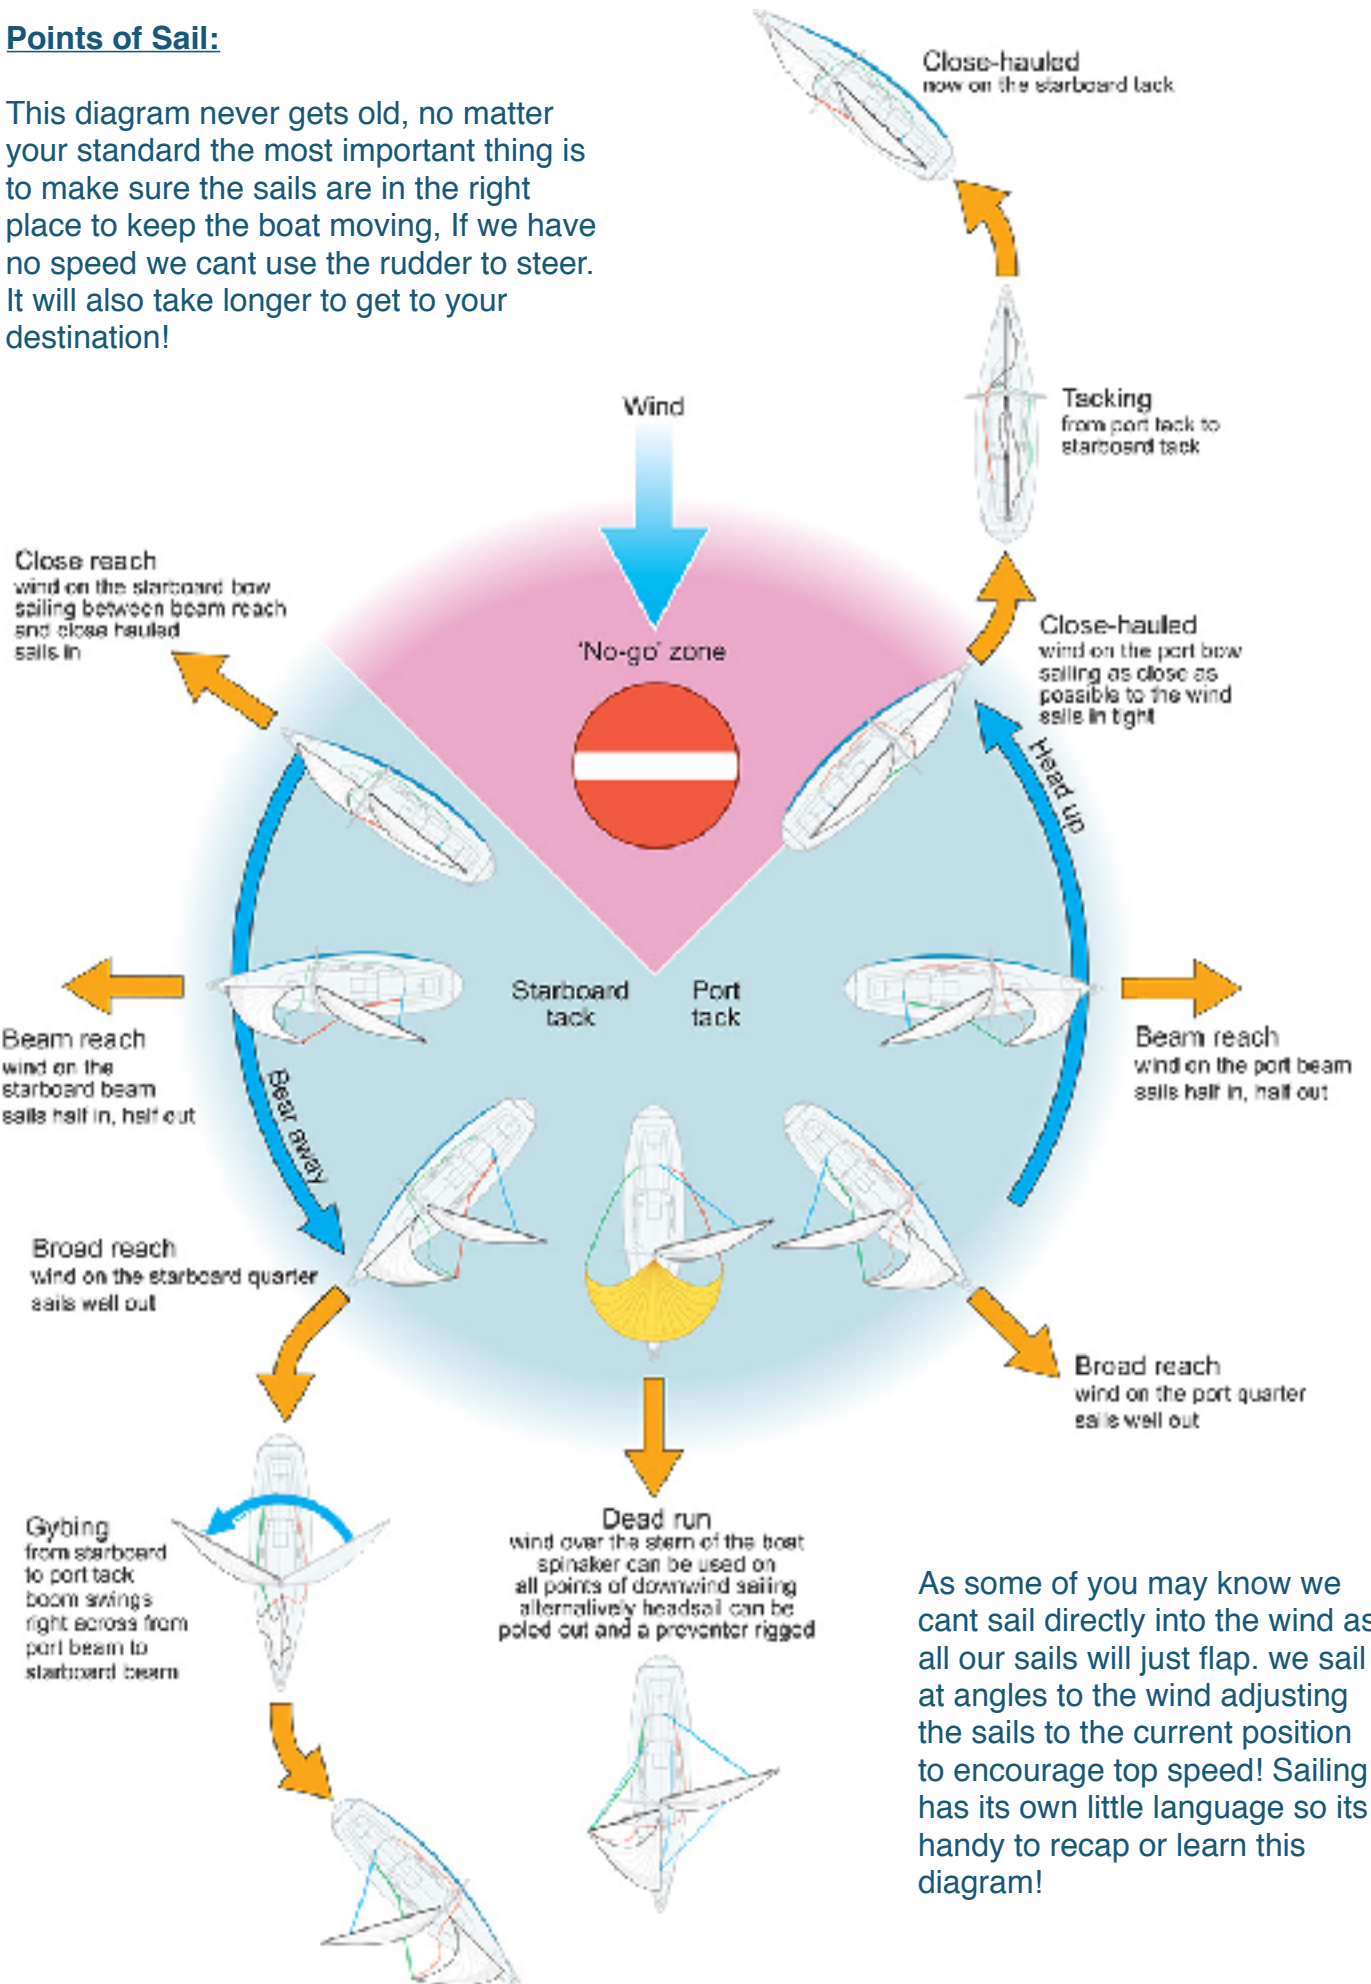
Points of Sail:

This diagram never gets old, no matter your standard the most important thing is to make sure the sails are in the right place to keep the boat moving, If we have no speed we cant use the rudder to steer. It will also take longer to get to your destination!

Close-hauled
now on the starboard tack

Tacking
from port tack to starboard tack

Wind

Close reach
wind on the starboard bow sailing between beam reach and close hauled sails in

'No-go' zone

Close-hauled
wind on the port bow sailing as close as possible to the wind sails in tight

Head up

Starboard tack

Port tack

Beam reach
wind on the starboard beam sails half in, half out

Bear away

Beam reach
wind on the port beam sails half in, half out

Broad reach
wind on the starboard quarter sails well out

Broad reach
wind on the port quarter sails well out

Gybing
from starboard to port tack boom swings right across from port beam to starboard beam

Dead run
wind over the stern of the boat spinaker can be used on all points of downwind sailing alternatively headsail can be poled out and a preventer rigged

As some of you may know we cant sail directly into the wind as all our sails will just flap. we sail at angles to the wind adjusting the sails to the current position to encourage top speed! Sailing has its own little language so its handy to recap or learn this diagram!